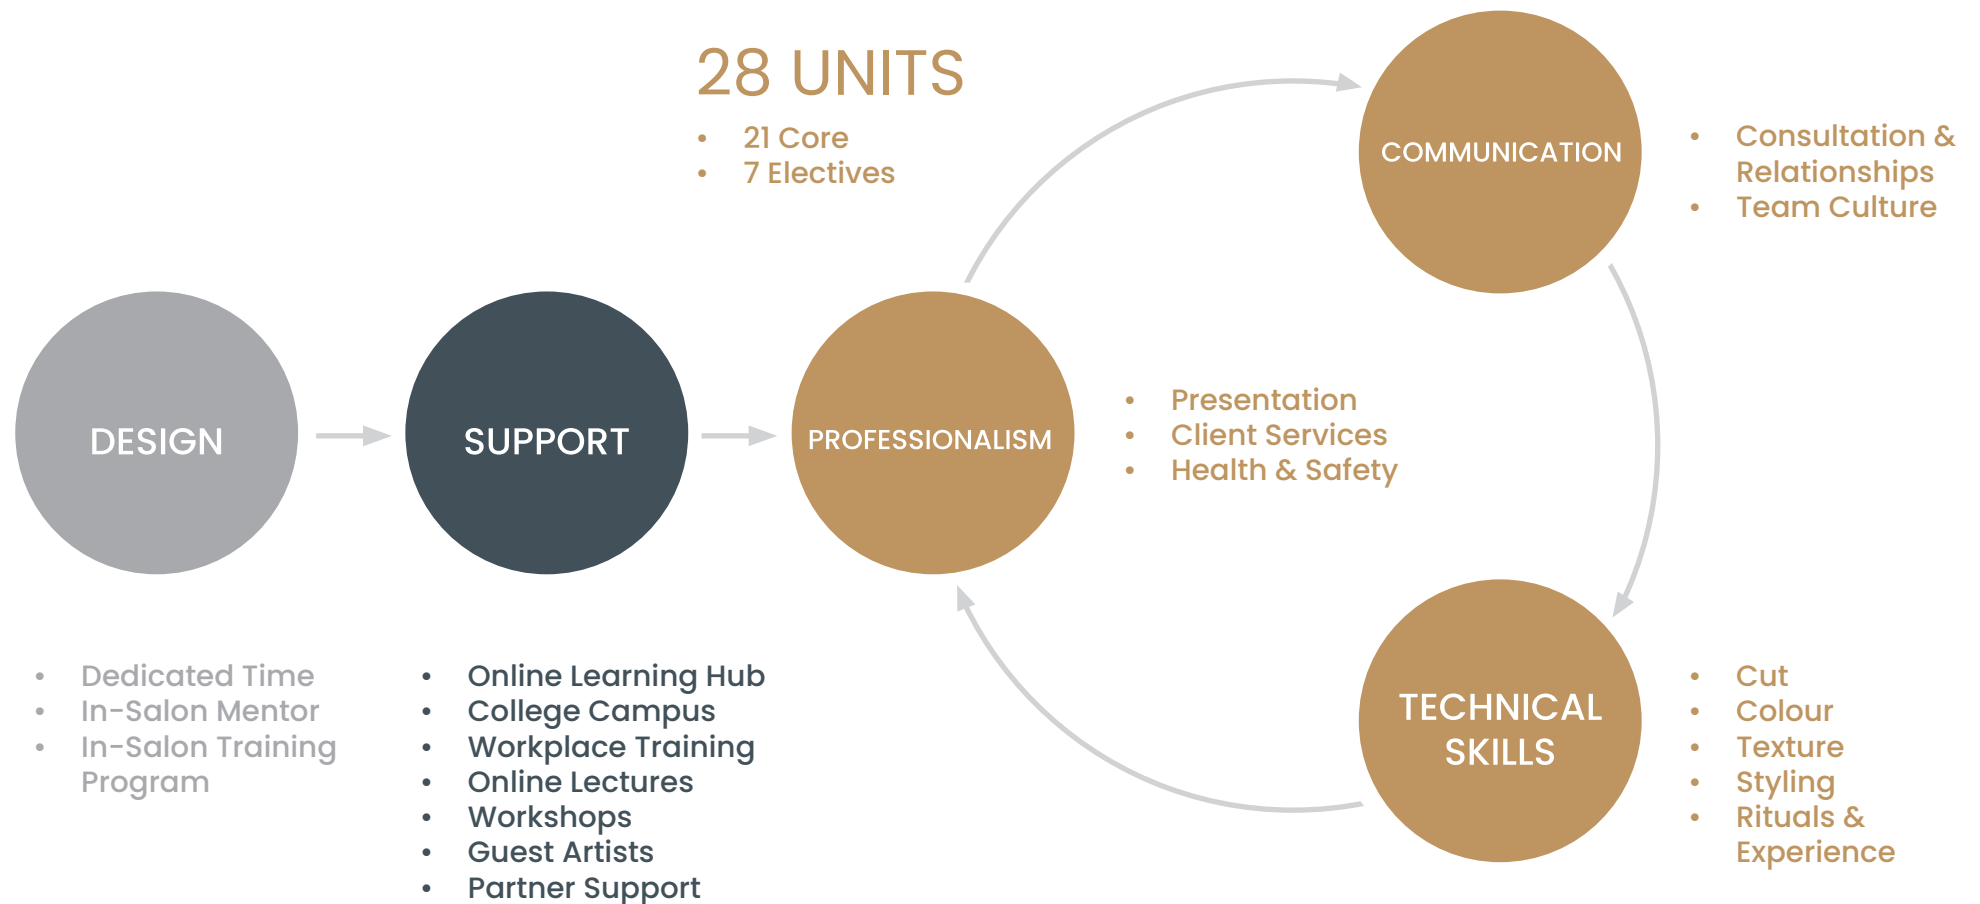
28 UNITS

- 21 Core
- 7 Electives

COMMUNICATION

- Consultation & Relationships
- Team Culture

DESIGN

SUPPORT

PROFESSIONALISM

- Presentation
- Client Services
- Health & Safety

TECHNICAL SKILLS

- Cut
- Colour
- Texture
- Styling
- Rituals & Experience

- Dedicated Time
- In-Salon Mentor
- In-Salon Training Program

- Online Learning Hub
- College Campus
- Workplace Training
- Online Lectures
- Workshops
- Guest Artists
- Partner Support